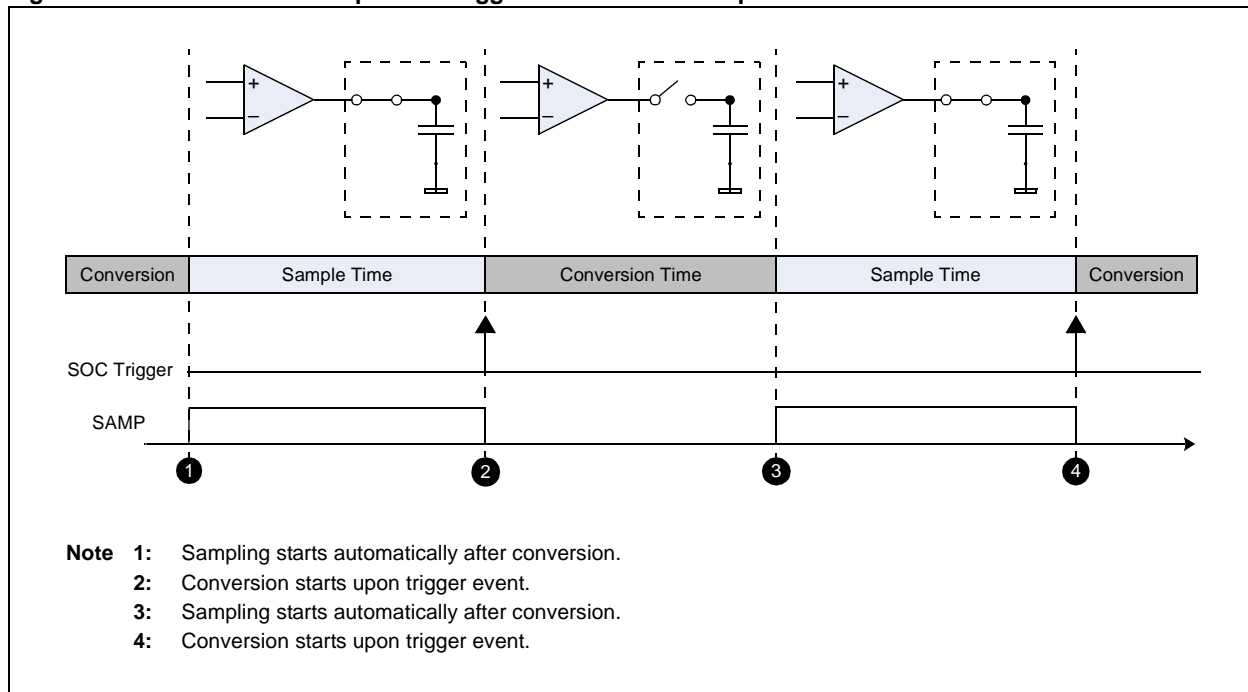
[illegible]

+

–

+

–

+

–

| Conversion | Sample Time | Conversion Time | Sample Time | Conversion |
|---|---|---|---|---|

SOC Trigger

SAMP

1

2

3

4

**Note 1:** Sampling starts automatically after conversion.
**2:** Conversion starts upon trigger event.
**3:** Sampling starts automatically after conversion.
**4:** Conversion starts upon trigger event.